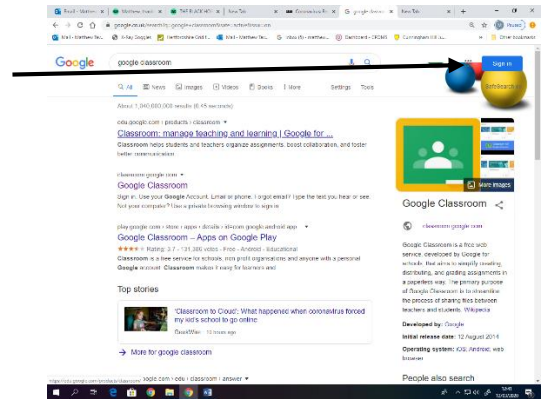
Email - Matthew... × | Matthew Ivan... × | THE BLACK HO... × | New Tab × | Coronavirus R... × | google classro... × | New Tab × | +

google.co.uk/search?q=google+classroom

Mail - Matthew Sw... | X-Ray Goggles | Hertfordshire Grid f... | Mail - Matthew Sw... | Vitalis (6) - Matthew... | Dashboard - CRONO | Cunningham Hill S... | Other bookmarks

Google | google classroom

All | News | Images | Videos | Books | More | Settings | Tools

Sign in

About 1,040,000,000 results (0.55 seconds)

edu.google.com › products › classroom ▾
Classroom: manage teaching and learning | Google for ...
Classroom helps students and teachers organize assignments, boost collaboration, and foster better communication.

classroom.google.com
Google Classroom
Sign in. Use your Google Account. Email or phone. Forgot email? Type the text you hear or see. Not your computer? Use a private browsing window to sign in.

play.google.com › store › apps › details › id=com.google.android.apps.classroom ▾
Google Classroom – Apps on Google Play
★★★★ Rating: 3.7 - 131,386 votes - Free - Android - Educational
Classroom is a free service for schools, non-profit organizations and anyone with a personal Google account. Classroom makes it easy for learners and

Top stories

'Classroom to Cloud': What happened when coronavirus forced my kid's school to go online
QuickWire · 13 hours ago

→ More for google classroom

More images

Google Classroom
classroom.google.com

Google Classroom is a free web service, developed by Google for schools, that aims to simplify creating, distributing, and grading assignments in a paperless way. The primary purpose of Google Classroom is to streamline the process of sharing files between teachers and students. Wikipedia

Developed by: Google
Initial release date: 12 August 2014
Operating system: iOS, Android, web browser

People also search

https://edu.google.com/products/classroom/